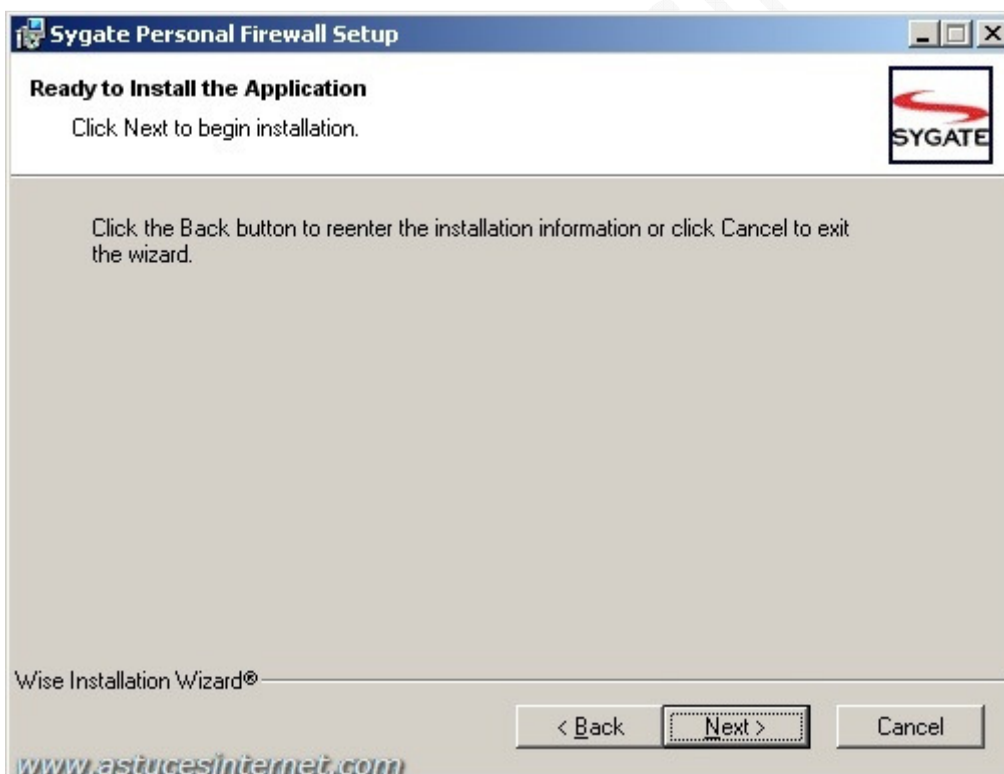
Sygate Personal Firewall Setup

Ready to Install the Application

Click Next to begin installation.

SYGATE

Click the Back button to reenter the installation information or click Cancel to exit the wizard.

Wise Installation Wizard®

< Back

Next >

Cancel

www.astucesinternet.com